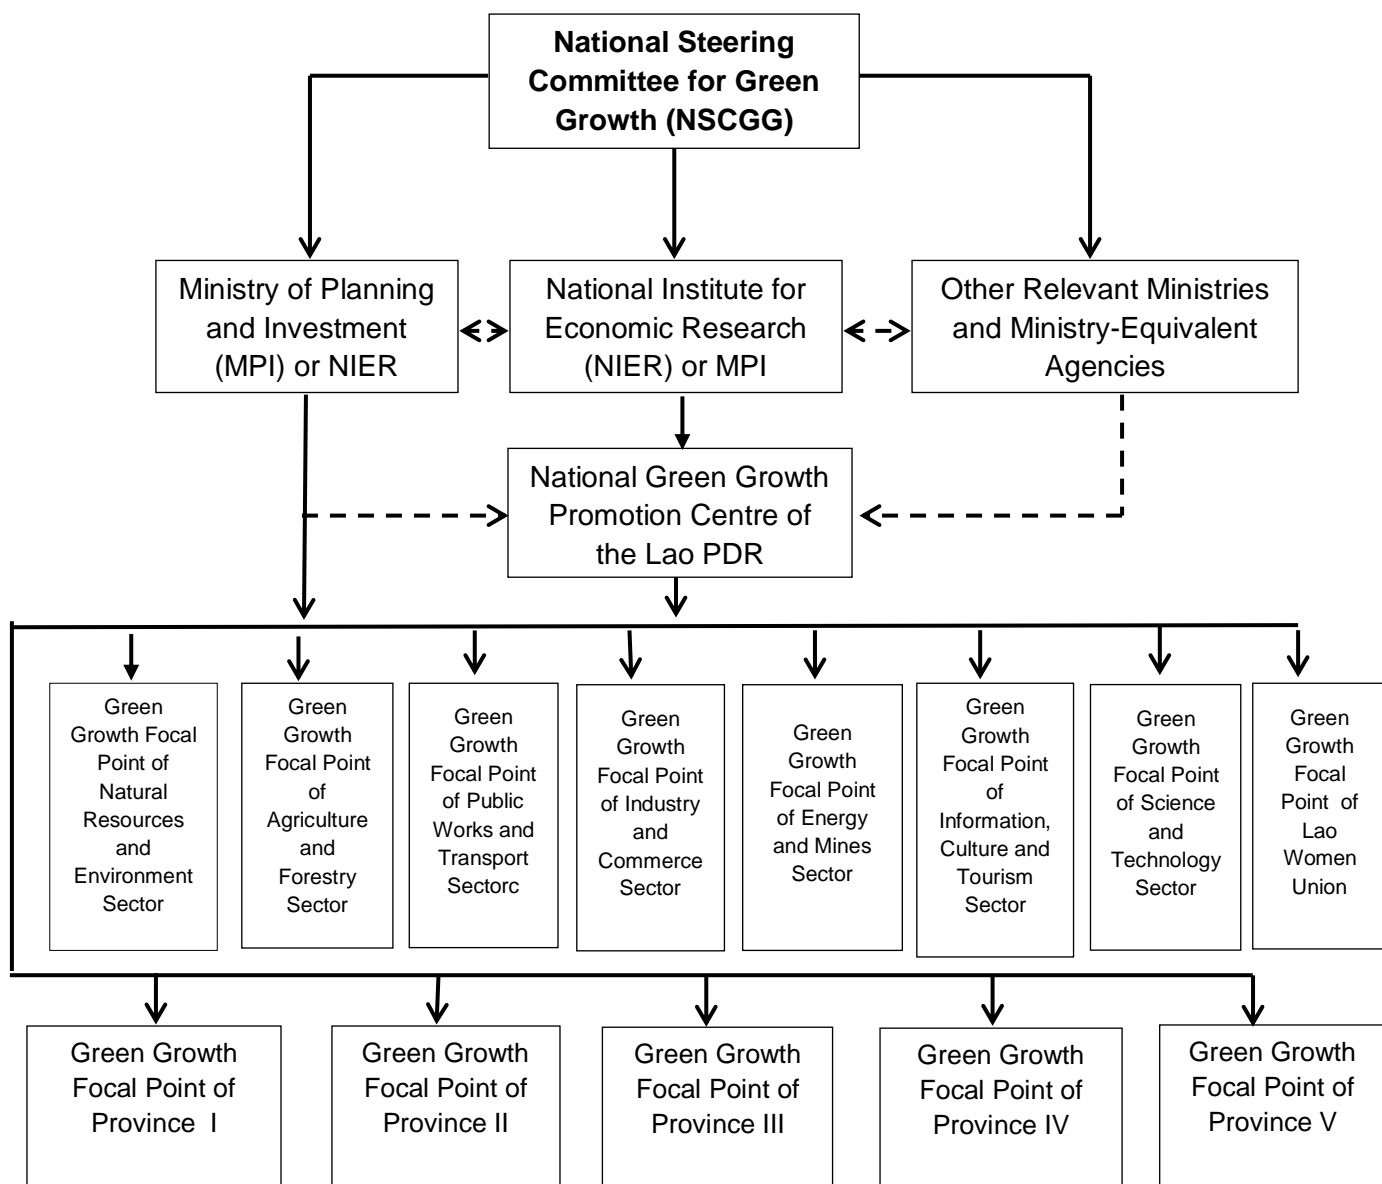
National Steering Committee for Green Growth (NSCGG)

Ministry of Planning and Investment (MPI) or NIER

National Institute for Economic Research (NIER) or MPI

Other Relevant Ministries and Ministry-Equivalent Agencies

National Green Growth Promotion Centre of the Lao PDR

Green Growth Focal Point of Natural Resources and Environment Sector

Green Growth Focal Point of Agriculture and Forestry Sector

Green Growth Focal Point of Public Works and Transport Sectorc

Green Growth Focal Point of Industry and Commerce Sector

Green Growth Focal Point of Energy and Mines Sector

Green Growth Focal Point of Information, Culture and Tourism Sector

Green Growth Focal Point of Science and Technology Sector

Green Growth Focal Point of Lao Women Union

Green Growth Focal Point of Province I

Green Growth Focal Point of Province II

Green Growth Focal Point of Province III

Green Growth Focal Point of Province IV

Green Growth Focal Point of Province V